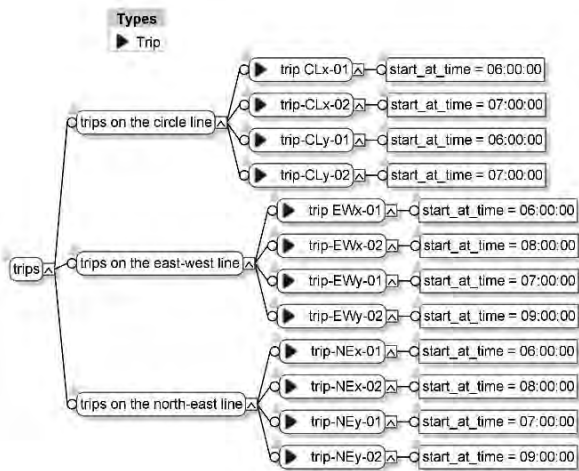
Types
Trip

trips

trips on the circle line
trip CLx-01 start_at_time = 06:00:00
trip-CLx-02 start_at_time = 07:00:00
trip-CLy-01 start_at_time = 06:00:00
trip-CLy-02 start_at_time = 07:00:00

trips on the east-west line
trip EWx-01 start_at_time = 06:00:00
trip-EWx-02 start_at_time = 08:00:00
trip-EWy-01 start_at_time = 07:00:00
trip-EWy-02 start_at_time = 09:00:00

trips on the north-east line
trip-NEx-01 start_at_time = 06:00:00
trip-NEx-02 start_at_time = 08:00:00
trip-NEy-01 start_at_time = 07:00:00
trip-NEy-02 start_at_time = 09:00:00